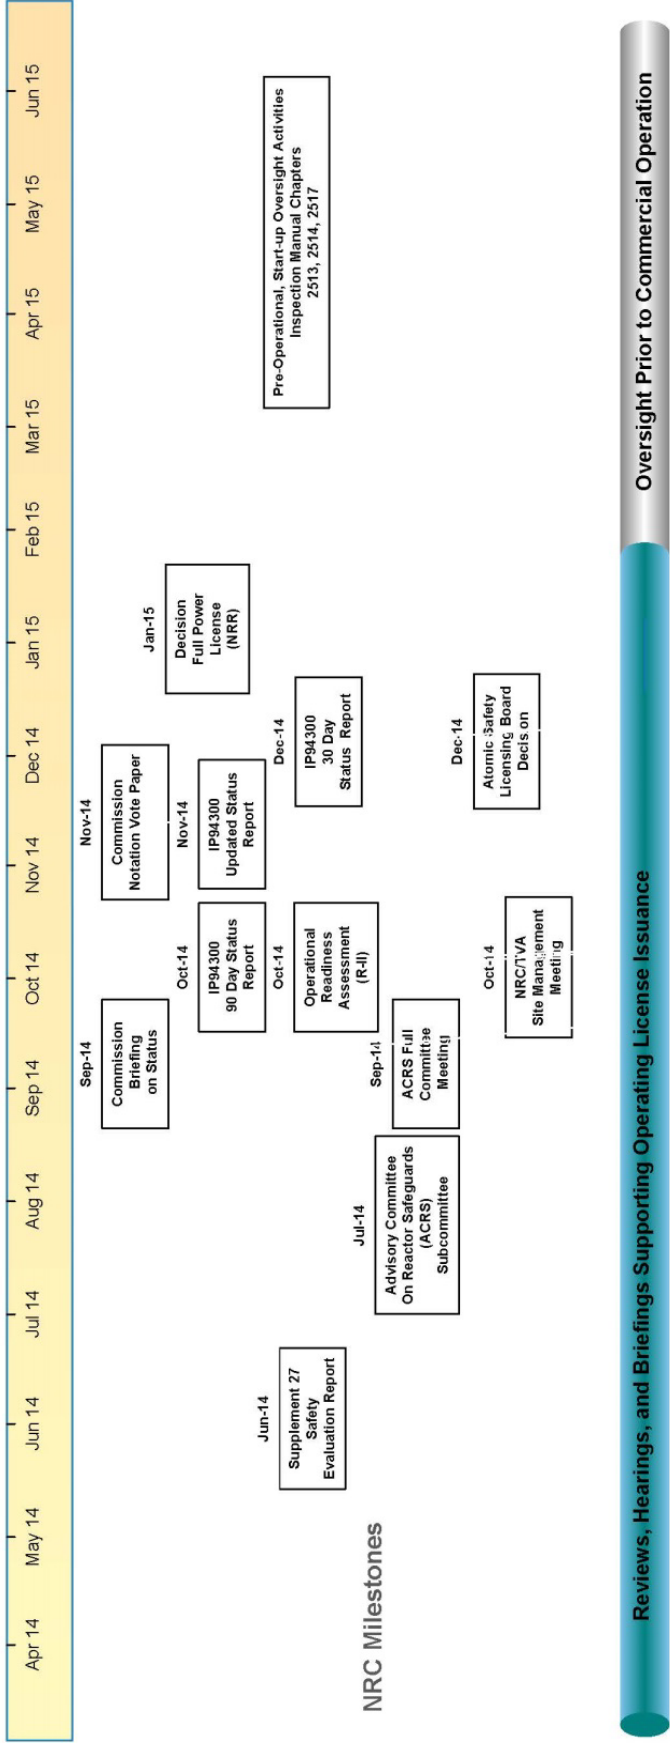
Apr 14 | May 14 | Jun 14 | Jul 14 | Aug 14 | Sep 14 | Oct 14 | Nov 14 | Dec 14 | Jan 15 | Feb 15 | Mar 15 | Apr 15 | May 15 | Jun 15

NRC Milestones

Jun-14
Supplement 27 Safety Evaluation Report

Jul-14
Advisory Committee On Reactor Safeguards (ACRS) Subcommittee

Sep-14
Commission Briefing on Status

Sep-14
ACRS Full Committee Meeting

Oct-14
IP94300 90 Day Status Report

Oct-14
Operational Readiness Assessment (R-II)

Oct-14
NRC/TVA Site Management Meeting

Nov-14
Commission Notation Vote Paper

Nov-14
IP94300 Updated Status Report

Dec-14
IP94300 30 Day Status Report

Dec-14
Atomic Safety Licensing Board Decision

Jan-15
Decision Full Power License (NRR)

Pre-Operational, Start-up Oversight Activities Inspection Manual Chapters 2513, 2514, 2517

Reviews, Hearings, and Briefings Supporting Operating License Issuance

Oversight Prior to Commercial Operation